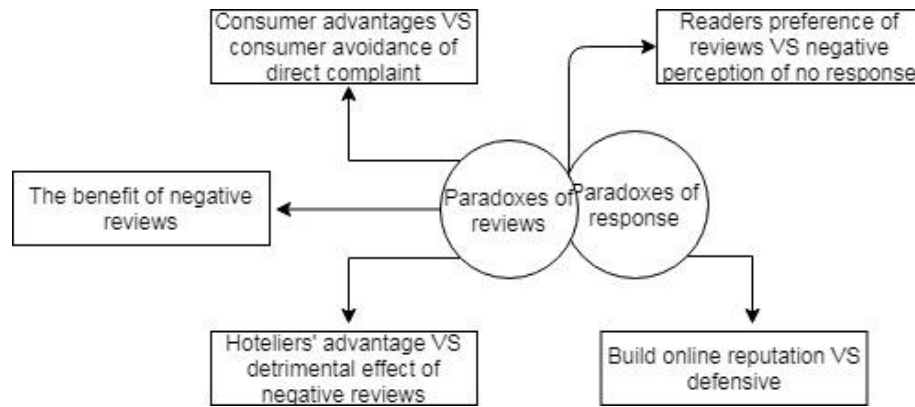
Consumer advantages VS consumer avoidance of direct complaint

Readers preference of reviews VS negative perception of no response

The benefit of negative reviews

Paradoxes of reviews

Paradoxes of response

Hoteliers' advantage VS detrimental effect of negative reviews

Build online reputation VS defensive